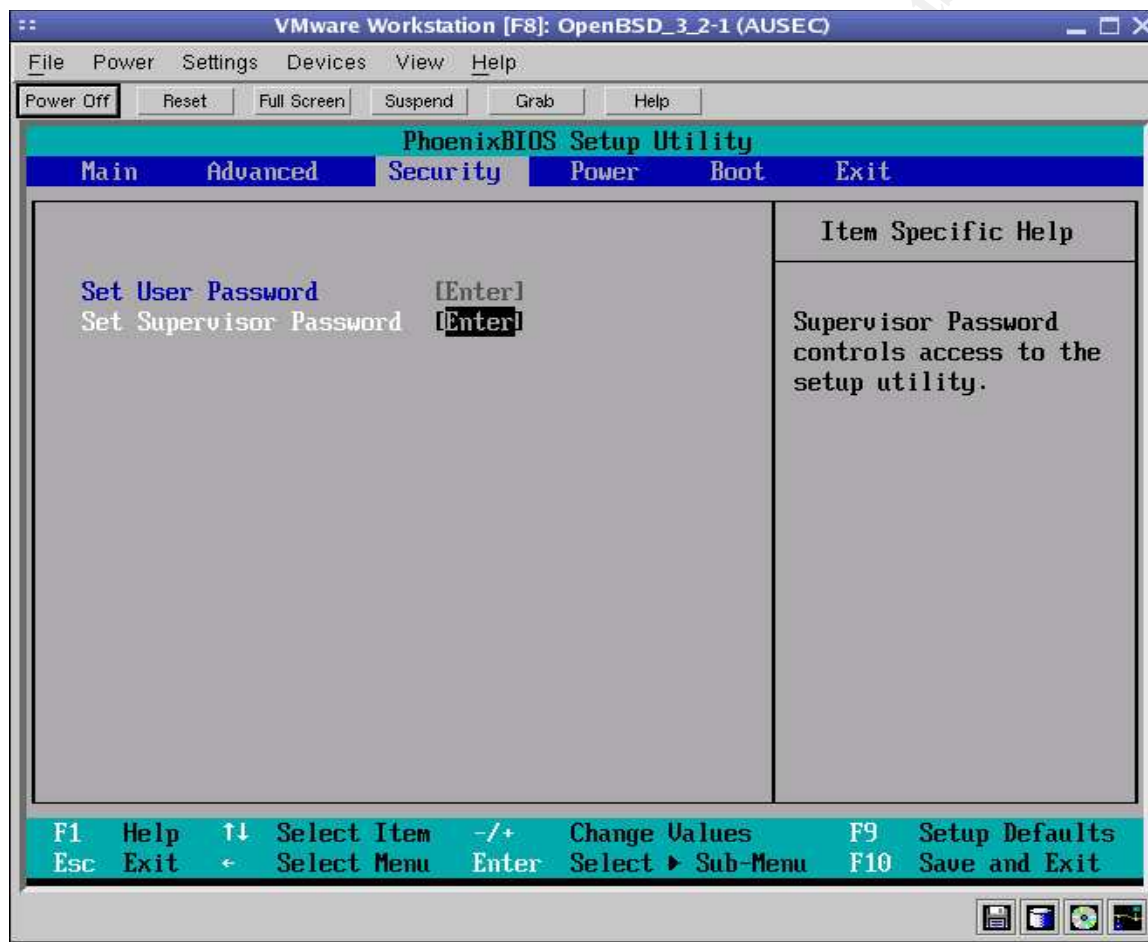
VMware Workstation [F8]: OpenBSD_3_2-1 (AUSEC)

File Power Settings Devices View Help

Power Off Reset Full Screen Suspend Grab Help

PhoenixBIOS Setup Utility

Main Advanced Security Power Boot Exit

Set User Password [Enter]
Set Supervisor Password [Enter]

Item Specific Help

Supervisor Password controls access to the setup utility.

F1 Help ↑↓ Select Item -/+ Change Values F9 Setup Defaults
Esc Exit ← Select Menu Enter Select ▸ Sub-Menu F10 Save and Exit